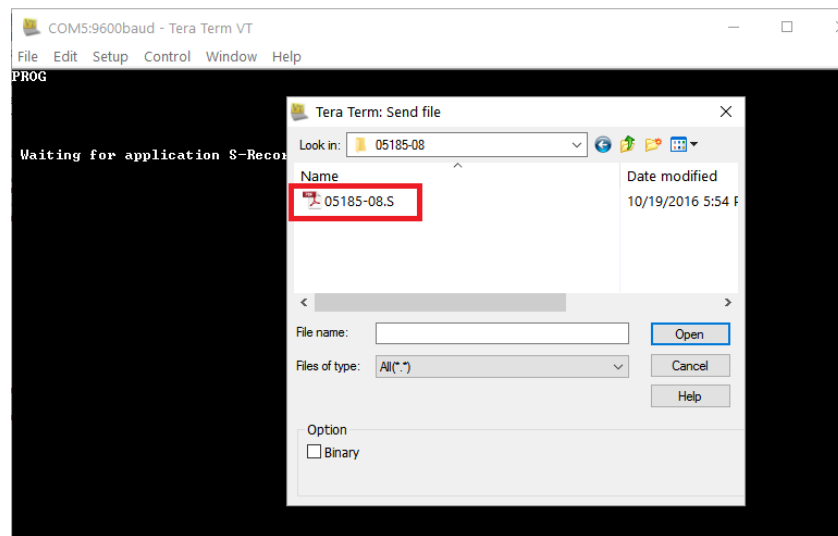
COM5:9600baud - Tera Term VT

File Edit Setup Control Window Help

PROG

Waiting for application S-Recor

Tera Term: Send file

Look in: 05185-08

Name

Date modified

05185-08.S

10/19/2016 5:54 P

File name:

Open

Files of type: All(*.*)

Cancel

Help

Option

Binary